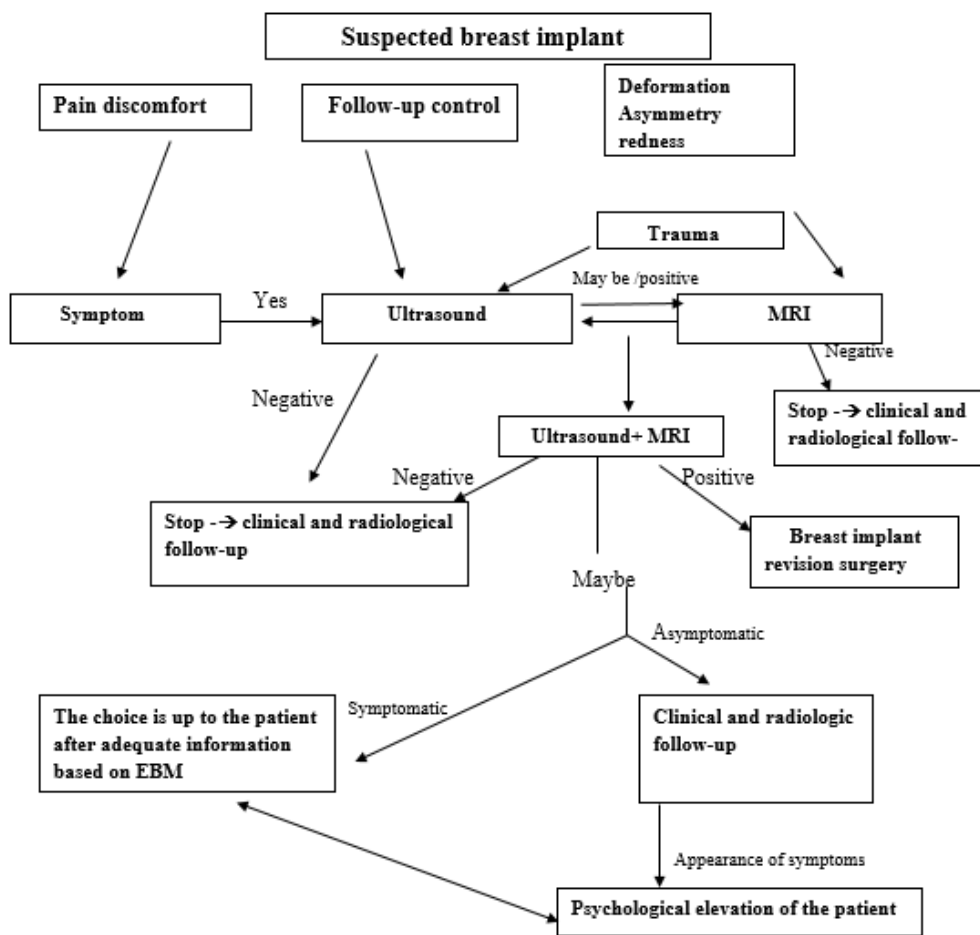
Suspected breast implant

Pain discomfort

Follow-up control

Deformation
Asymmetry
redness

Trauma

May be /positive

Symptom

Yes

Ultrasound

MRI

Negative

Negative

Stop -→ clinical and radiological follow-

Ultrasound+ MRI

Negative

Positive

Stop -→ clinical and radiological follow-up

Breast implant revision surgery

Maybe

Asymptomatic

Symptomatic

The choice is up to the patient after adequate information based on EBM

Clinical and radiologic follow-up

Appearance of symptoms

Psychological elevation of the patient